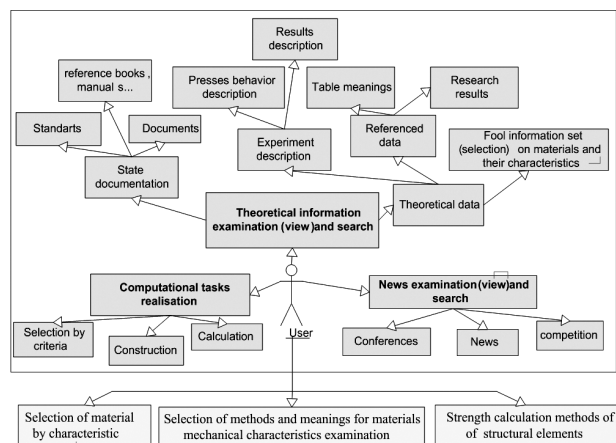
Results description

reference books , manual s...

Presses behavior description

Table meanings

Research results

Standarts

Documents

Experiment description

Referenced data

Fool information set (selection) on materials and their characteristics

State documentation

Theoretical information examination (view)and search

Theoretical data

Computational tasks realisation

News examination(view)and search

Selection by criteria

Construction

Calculation

User

Conferences

News

competition

Selection of material by characteristic

Selection of methods and meanings for materials mechanical characteristics examination

Strength calculation methods of of structural elements